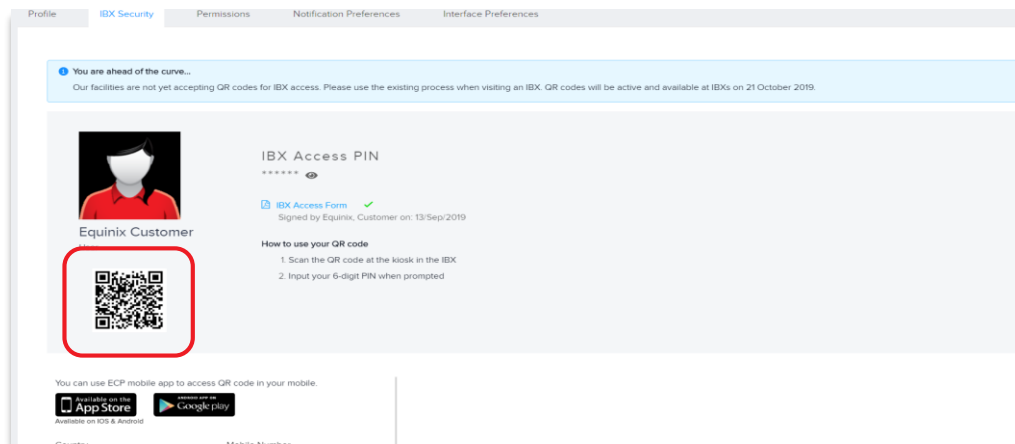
Profile IBX Security Permissions Notification Preferences Interface Preferences

You are ahead of the curve...
Our facilities are not yet accepting QR codes for IBX access. Please use the existing process when visiting an IBX. QR codes will be active and available at IBXs on 21 October 2019.

IBX Access PIN
******

IBX Access Form
Signed by Equinix, Customer on: 13/Sep/2019

Equinix Customer

How to use your QR code
1. Scan the QR code at the kiosk in the IBX
2. Input your 6-digit PIN when prompted

You can use ECP mobile app to access QR code in your mobile.
Available on the App Store
ANDROID APP ON Google play
Available on IOS & Android

Country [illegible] Mobile Number